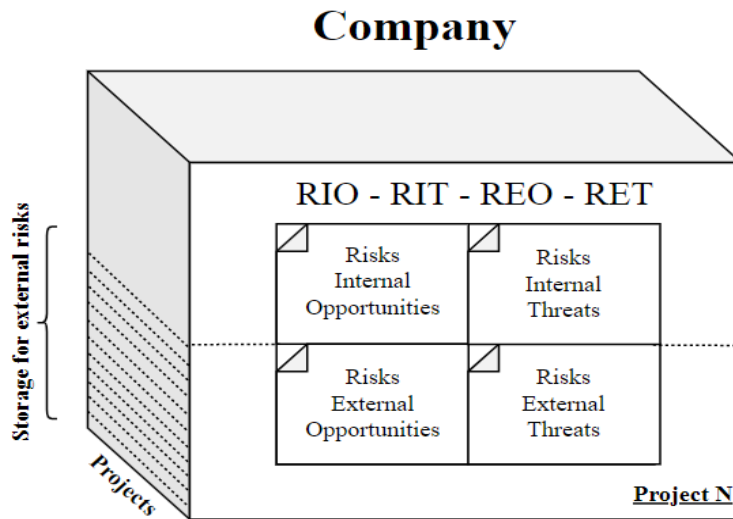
Company

Storage for external risks

RIO - RIT - REO - RET

| Risks Internal Opportunities | Risks Internal Threats |
|---|---|
| Risks External Opportunities | Risks External Threats |

Projects

Project N